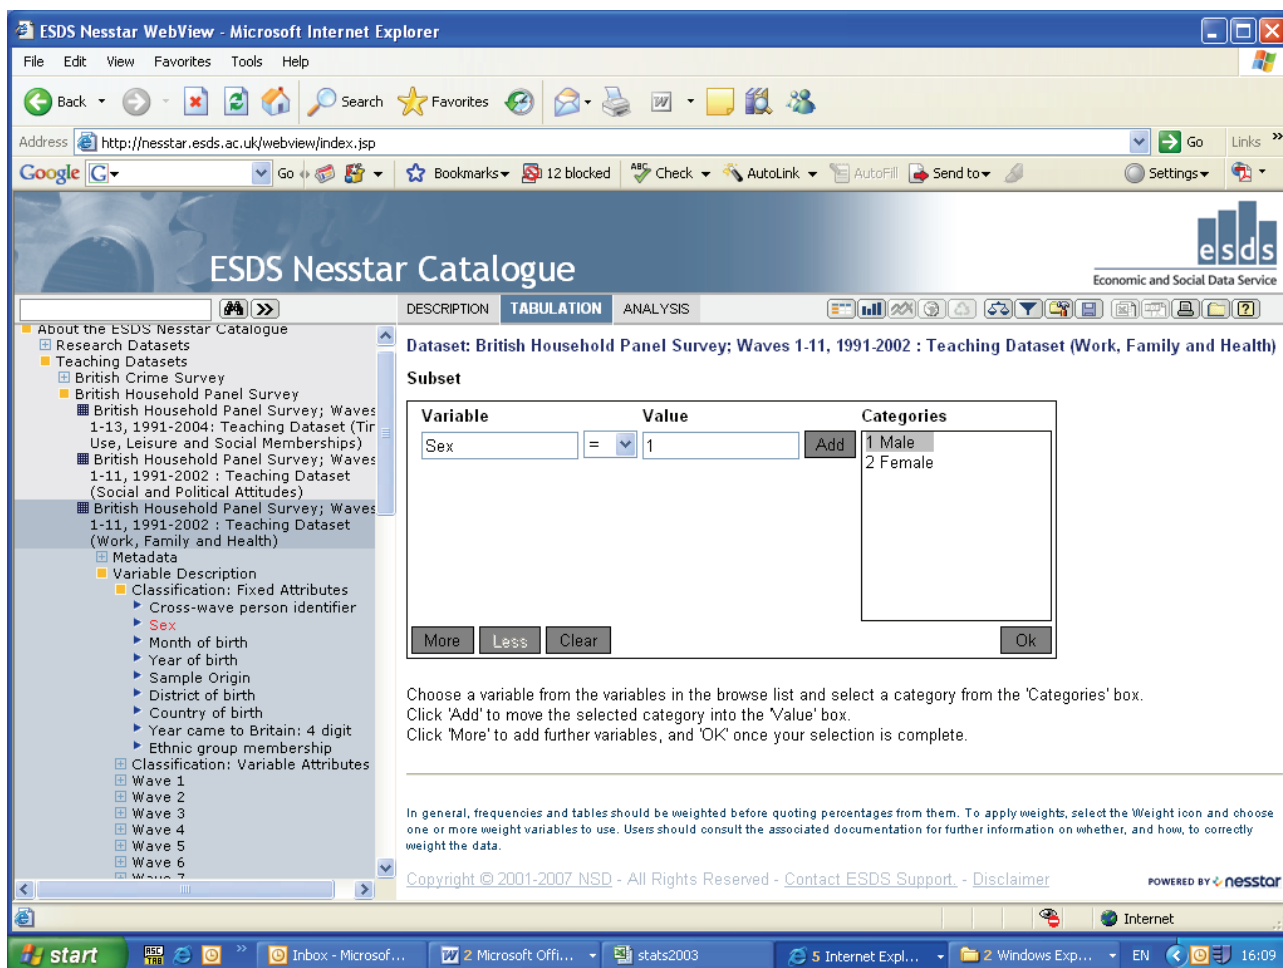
ESDS Nesstar WebView - Microsoft Internet Explorer

File Edit View Favorites Tools Help

Back Search Favorites

Address http://nesstar.esds.ac.uk/webview/index.jsp Go Links

Google G- Go Bookmarks 12 blocked Check AutoLink AutoFill Send to Settings

ESDS Nesstar Catalogue

esds
Economic and Social Data Service

DESCRIPTION TABULATION ANALYSIS

About the ESDS Nesstar Catalogue
Research Datasets
Teaching Datasets
British Crime Survey
British Household Panel Survey
British Household Panel Survey; Waves 1-13, 1991-2004: Teaching Dataset (Tir Use, Leisure and Social Memberships)
British Household Panel Survey; Waves 1-11, 1991-2002 : Teaching Dataset (Social and Political Attitudes)
British Household Panel Survey; Waves 1-11, 1991-2002 : Teaching Dataset (Work, Family and Health)
Metadata
Variable Description
Classification: Fixed Attributes
Cross-wave person identifier
Sex
Month of birth
Year of birth
Sample Origin
District of birth
Country of birth
Year came to Britain: 4 digit
Ethnic group membership
Classification: Variable Attributes
Wave 1
Wave 2
Wave 3
Wave 4
Wave 5
Wave 6
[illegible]

Dataset: British Household Panel Survey; Waves 1-11, 1991-2002 : Teaching Dataset (Work, Family and Health)

Subset

| Variable | Value | Categories |
|---|---|---|
| Sex = | 1 Add | 1 Male 2 Female |

More Less Clear Ok

Choose a variable from the variables in the browse list and select a category from the 'Categories' box.
Click 'Add' to move the selected category into the 'Value' box.
Click 'More' to add further variables, and 'OK' once your selection is complete.

In general, frequencies and tables should be weighted before quoting percentages from them. To apply weights, select the Weight icon and choose one or more weight variables to use. Users should consult the associated documentation for further information on whether, and how, to correctly weight the data.

Copyright © 2001-2007 NSD - All Rights Reserved - Contact ESDS Support. - Disclaimer

POWERED BY nesstar

Internet

start Inbox - Microsof... 2 Microsoft Offi... stats2003 5 Internet Expl... 2 Windows Exp... EN 16:09